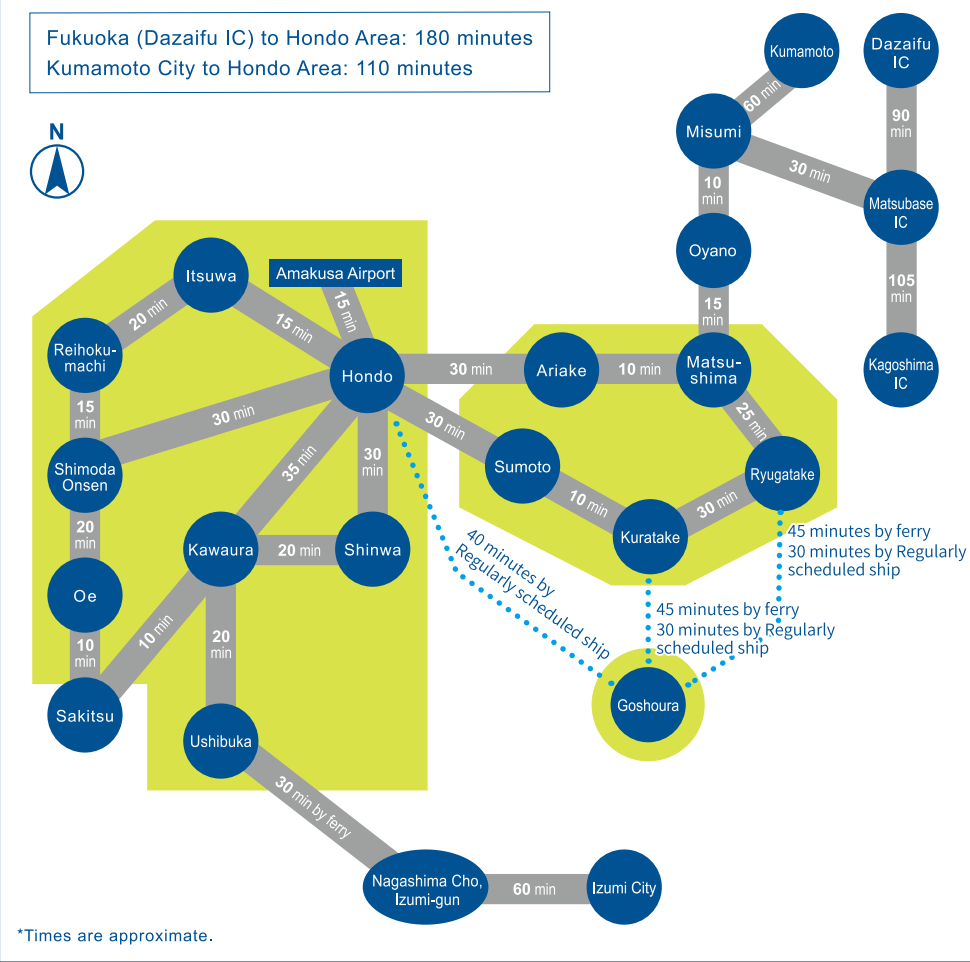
Fukuoka (Dazaifu IC) to Hondo Area: 180 minutes
Kumamoto City to Hondo Area: 110 minutes

N

Kumamoto
Dazaifu IC
60 min
90 min
Misumi
30 min
10 min
Matsubase IC
Oyano
105 min
15 min
Kagoshima IC
Itsuwa
Amakusa Airport
20 min
15 min
15 min
Reihoku-machi
Hondo
30 min
Ariake
10 min
Matsu-shima
15 min
30 min
30 min
25 min
Shimoda Onsen
30 min
Sumoto
Ryugatake
35 min
10 min
30 min
20 min
Kawaura
20 min
Shinwa
Kuratake
45 minutes by ferry
30 minutes by Regularly scheduled ship
Oe
40 minutes by Regularly scheduled ship
10 min
20 min
45 minutes by ferry
30 minutes by Regularly scheduled ship
10 min
Sakitsu
Goshoura
Ushibuka
30 min by ferry
Nagashima Cho, Izumi-gun
60 min
Izumi City
*Times are approximate.